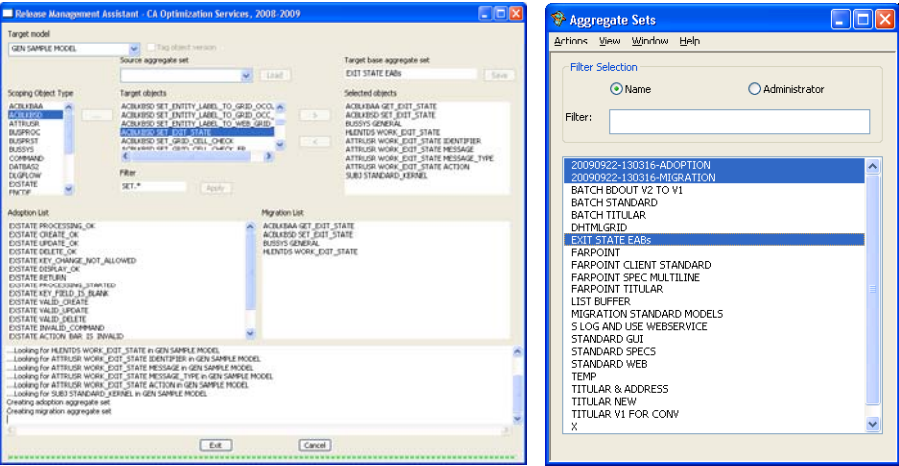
Release Management Assistant - CA Optimization Services, 2008-2009

Target model
GEN SAMPLE MODEL
Tag object version

Source aggregate set
Load

Target base aggregate set
EXIT STATE EABs
Save

Scoping Object Type
ACBLKBAA
ACBLKBSD
ATTRUSR
BUSPROC
BUSPRST
BUSSYS
COMMAND
DATBAS2
DLGFLOW
EXSTATE
FNCDP

Target objects
ACBLKBSD SET_ENTITY_LABEL_TO_GRID_OCC
ACBLKBSD SET_ENTITY_LABEL_TO_GRID_OCC
ACBLKBSD SET_ENTITY_LABEL_TO_WEB_GRID
ACBLKBSD SET_EXIT_STATE
ACBLKBSD SET_GRID_CELL_CHECK
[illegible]

Filter
SET_*
Apply

Selected objects
ACBLKBAA GET_EXIT_STATE
ACBLKBSD SET_EXIT_STATE
BUSSYS GENERAL
HLENTDS WORK_EXIT_STATE
ATTRUSR WORK_EXIT_STATE IDENTIFIER
ATTRUSR WORK_EXIT_STATE MESSAGE
ATTRUSR WORK_EXIT_STATE MESSAGE_TYPE
ATTRUSR WORK_EXIT_STATE ACTION
SUBJ STANDARD_KERNEL

Adoption List
EXSTATE PROCESSING_OK
EXSTATE CREATE_OK
EXSTATE UPDATE_OK
EXSTATE DELETE_OK
EXSTATE KEY_CHANGE_NOT_ALLOWED
EXSTATE DISPLAY_OK
EXSTATE RETURN
EXSTATE PROCESSING_STARTED
EXSTATE KEY_FIELD_IS_BLANK
EXSTATE VALID_CREATE
EXSTATE VALID_UPDATE
EXSTATE VALID_DELETE
EXSTATE INVALID_COMMAND
EXSTATE ACTION_BAR_IS_INVALID

Migration List
ACBLKBAA GET_EXIT_STATE
ACBLKBSD SET_EXIT_STATE
BUSSYS GENERAL
HLENTDS WORK_EXIT_STATE

...Looking for HLENTDS WORK_EXIT_STATE in GEN SAMPLE MODEL
...Looking for ATTRUSR WORK_EXIT_STATE IDENTIFIER in GEN SAMPLE MODEL
...Looking for ATTRUSR WORK_EXIT_STATE MESSAGE in GEN SAMPLE MODEL
...Looking for ATTRUSR WORK_EXIT_STATE MESSAGE_TYPE in GEN SAMPLE MODEL
...Looking for ATTRUSR WORK_EXIT_STATE ACTION in GEN SAMPLE MODEL
...Looking for SUBJ STANDARD_KERNEL in GEN SAMPLE MODEL
Creating adoption aggregate set
Creating migration aggregate set

Exit
Cancel

Aggregate Sets
Actions View Window Help
Filter Selection
Name
Administrator
Filter:
20090922-130316-ADOPTION
20090922-130316-MIGRATION
BATCH BDOUT V2 TO V1
BATCH STANDARD
BATCH TITULAR
DHTMLGRID
EXIT STATE EABs
FARPOINT
FARPOINT CLIENT STANDARD
FARPOINT SPEC MULTILINE
FARPOINT TITULAR
LIST BUFFER
MIGRATION STANDARD MODELS
S LOG AND USE WEBSERVICE
STANDARD GUI
STANDARD SPECS
STANDARD WEB
TEMP
TITULAR & ADDRESS
TITULAR NEW
TITULAR V1 FOR CONV
X